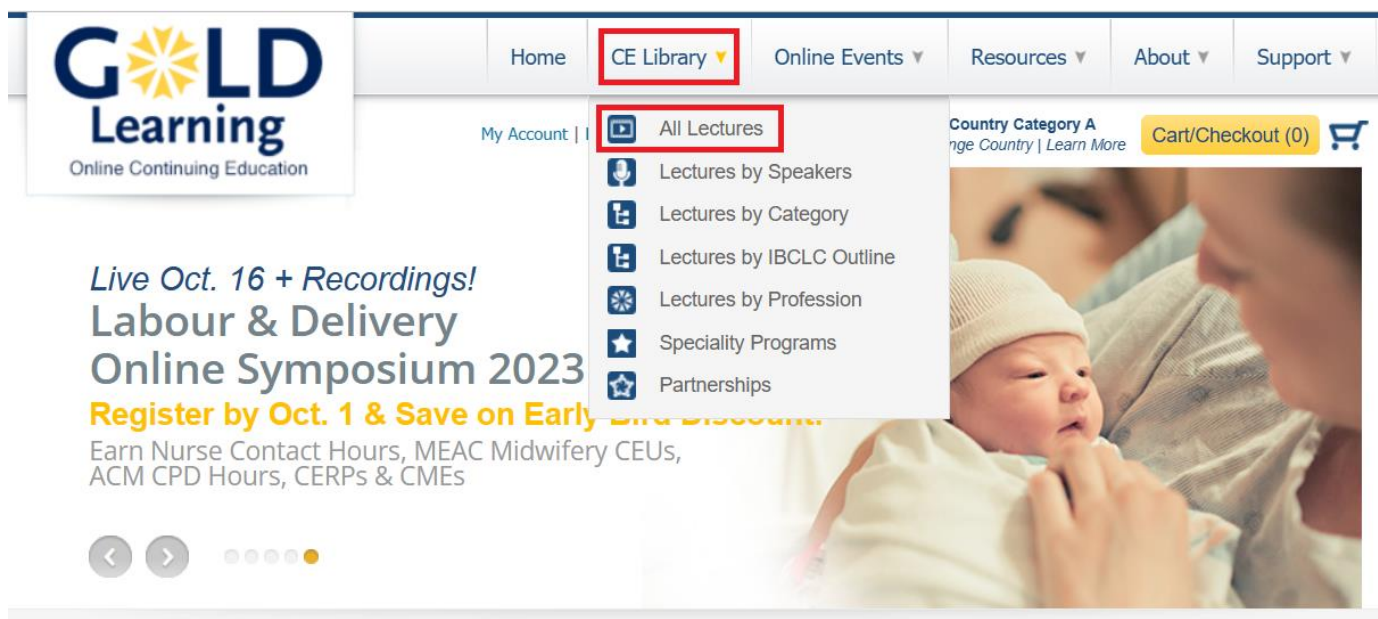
GOLD Learning
Online Continuing Education

Home
CE Library ▾
Online Events ▾
Resources ▾
About ▾
Support ▾

My Account | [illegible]

All Lectures
Lectures by Speakers
Lectures by Category
Lectures by IBCLC Outline
Lectures by Profession
Speciality Programs
Partnerships

Country Category A
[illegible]nge Country | Learn More

Cart/Checkout (0)

Live Oct. 16 + Recordings!
Labour & Delivery
Online Symposium 2023
Register by Oct. 1 & Save on Early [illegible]
Earn Nurse Contact Hours, MEAC Midwifery CEUs, ACM CPD Hours, CERPs & CMEs